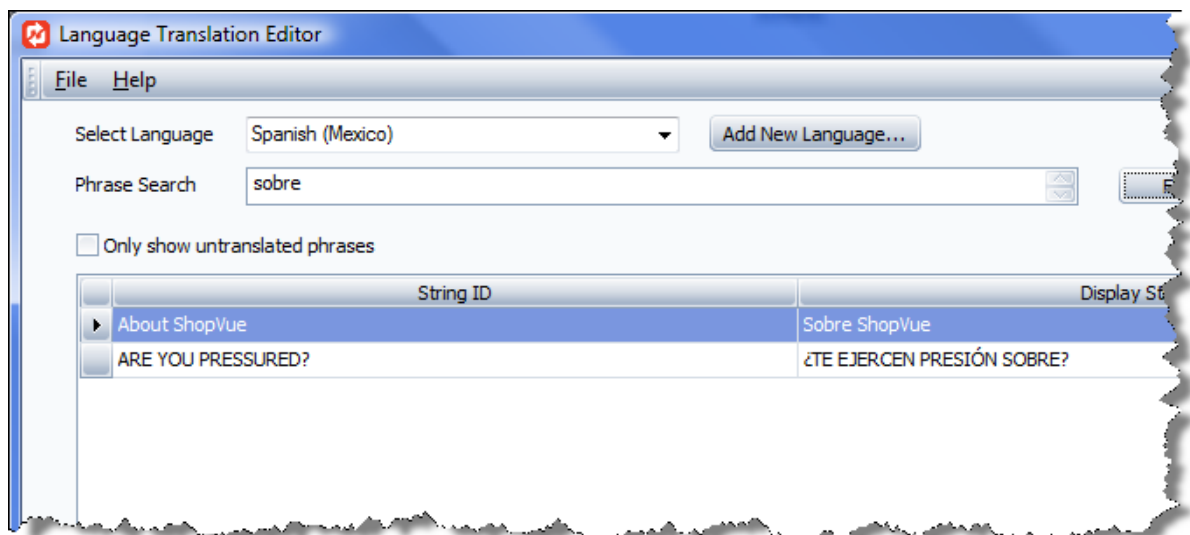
Language Translation Editor

File Help

Select Language Spanish (Mexico)

Add New Language...

Phrase Search sobre

F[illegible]

Only show untranslated phrases

| | String ID | Display St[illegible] |
|---|---|---|
| ▶ | About ShopVue | Sobre ShopVue |
| | ARE YOU PRESSURED? | ¿TE EJERCEN PRESIÓN SOBRE? |